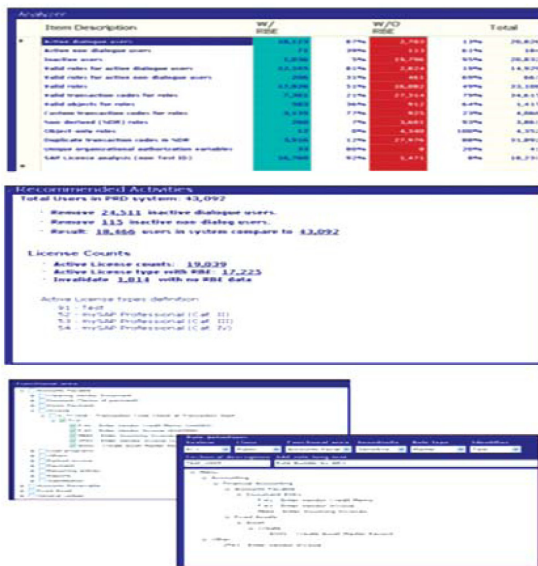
Analysis

| Item Description | W/ RBE | | W/O RBE | | Total |
|---|---|---|---|---|---|
| Active dialogue users | 18,573 | 87% | 2,763 | 13% | 20,8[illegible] |
| Active non dialogue users | 73 | 39% | 113 | 61% | 18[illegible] |
| Inactive users | 1,038 | 5% | 19,796 | 95% | 20,83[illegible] |
| Valid roles for active dialogue users | 12,005 | 81% | 2,828 | 19% | 14,83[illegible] |
| Valid roles for active non dialogue users | 208 | 31% | 461 | 69% | 66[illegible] |
| Valid roles | 17,838 | 51% | 16,862 | 49% | 33,10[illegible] |
| Valid transaction codes for roles | 7,303 | 21% | 27,314 | 79% | 34,61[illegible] |
| Valid objects for roles | 503 | 36% | 912 | 64% | 1,41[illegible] |
| Custom transaction codes for roles | 3,135 | 77% | 925 | 23% | 4,06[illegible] |
| Non derived (SDR) roles | 260 | 7% | 3,601 | 93% | 3,86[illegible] |
| Object with roles | 13 | 0% | 4,340 | 100% | 4,35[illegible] |
| Duplicate transaction codes in SDR | 3,916 | 12% | 27,978 | 88% | 31,89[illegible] |
| Unique organizational authorization variables | 23 | 80% | 4 | 20% | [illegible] |
| SAP Licence analysis (see Text ID) | 16,760 | 92% | 1,471 | 8% | 18,23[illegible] |

Recommended Activities
Total Users in PRD system: 43,092

· Remove 24,511 inactive dialogue users.
· Remove 115 inactive non dialog users.
· Result: 18,466 users in system compare to 43,092

License Counts
· Active License counts: 19,039
· Active License type with RBE: 17,225
· Invalidate 1,814 with no RBE data

Active License types definition:
51 - Test
52 - mySAP Professional (Cat. II)
53 - mySAP Professional (Cat. III)
54 - mySAP Professional (Cat. IV)

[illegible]